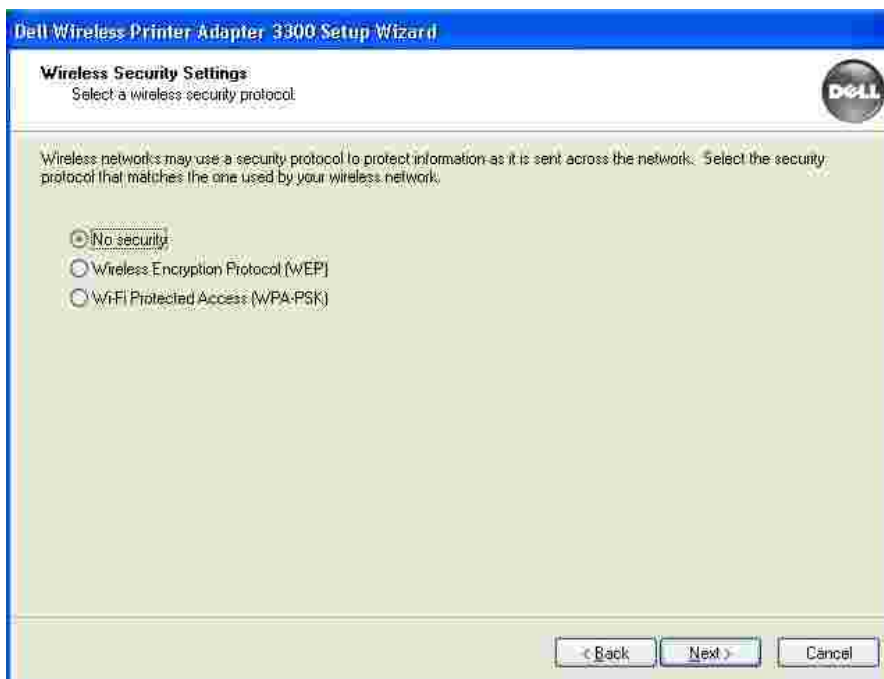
Dell Wireless Printer Adapter 3300 Setup Wizard

Wireless Security Settings
Select a wireless security protocol.

DELL

Wireless networks may use a security protocol to protect information as it is sent across the network. Select the security protocol that matches the one used by your wireless network.

No security
Wireless Encryption Protocol (WEP)
Wi-Fi Protected Access (WPA-PSK)

< Back
Next >
Cancel